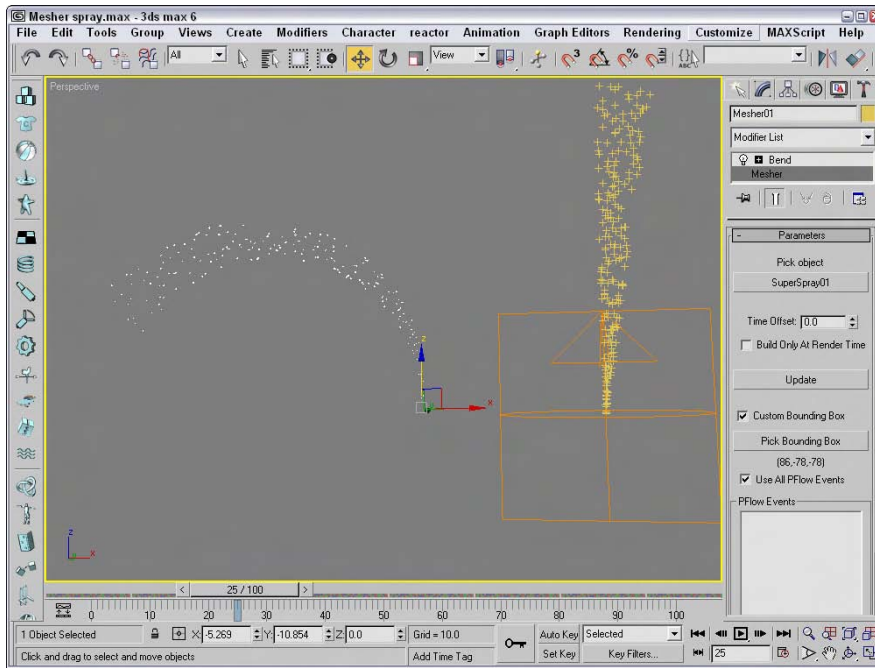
Mesher spray.max - 3ds max 6

File Edit Tools Group Views Create Modifiers Character reactor Animation Graph Editors Rendering Customize MAXScript Help

All

View

Perspective

z

x

z

x

Mesher01

Modifier List

Bend

Mesher

- Parameters

Pick object

SuperSpray01

Time Offset: 0.0

Build Only At Render Time

Update

Custom Bounding Box

Pick Bounding Box

(86,-78,-78)

Use All PFlow Events

PFlow Events

25 / 100

0 10 20 30 40 50 60 70 80 90 100

1 Object Selected

X: -5.269 Y: -10.854 Z: 0.0

Grid = 10.0

Auto Key Selected

Set Key Key Filters...

25

Click and drag to select and move objects

Add Time Tag